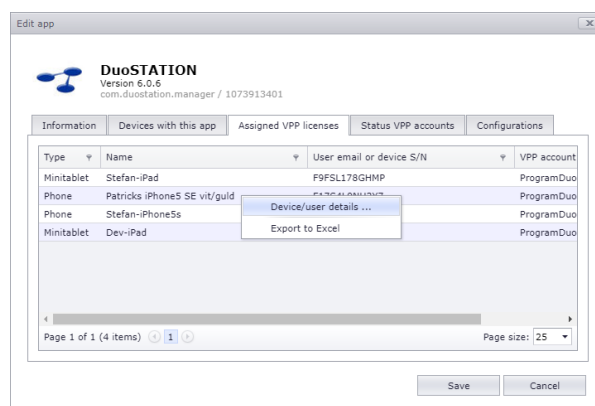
Edit app

DuoSTATION
Version 6.0.6
com.duostation.manager / 1073913401

Information | Devices with this app | Assigned VPP licenses | Status VPP accounts | Configurations

| Type | Name | User email or device S/N | VPP account |
|---|---|---|---|
| Minitablet | Stefan-iPad | F9FSL178GHMP | ProgramDuo |
| Phone | Patricks iPhone5 SE vit/guld | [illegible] | ProgramDuo |
| Phone | Stefan-iPhone5s | | ProgramDuo |
| Minitablet | Dev-iPad | | ProgramDuo |

Device/user details ...
Export to Excel

Page 1 of 1 (4 items) 1

Page size: 25

Save
Cancel